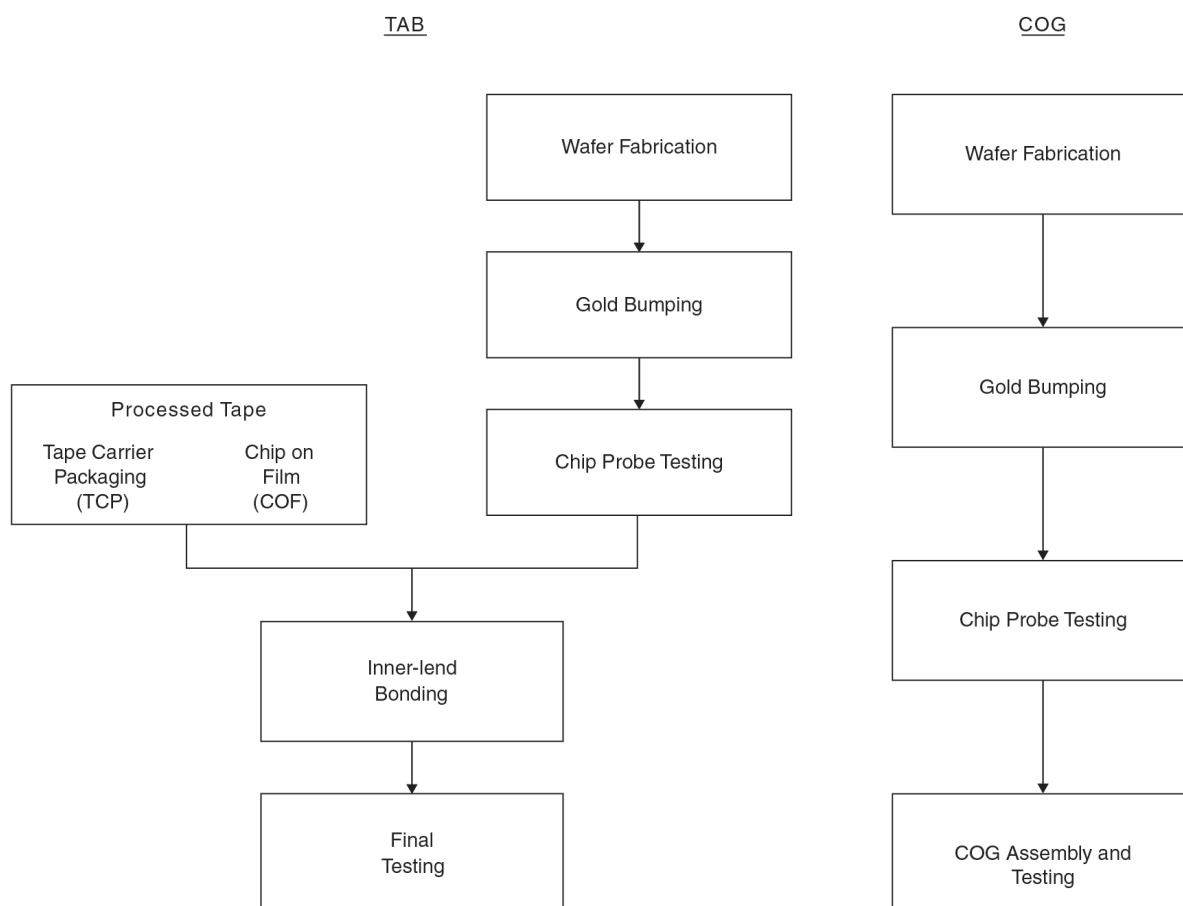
TAB

Wafer Fabrication

Gold Bumping

Processed Tape

Tape Carrier Packaging (TCP)

Chip on Film (COF)

Chip Probe Testing

Inner-lend Bonding

Final Testing

COG

Wafer Fabrication

Gold Bumping

Chip Probe Testing

COG Assembly and Testing